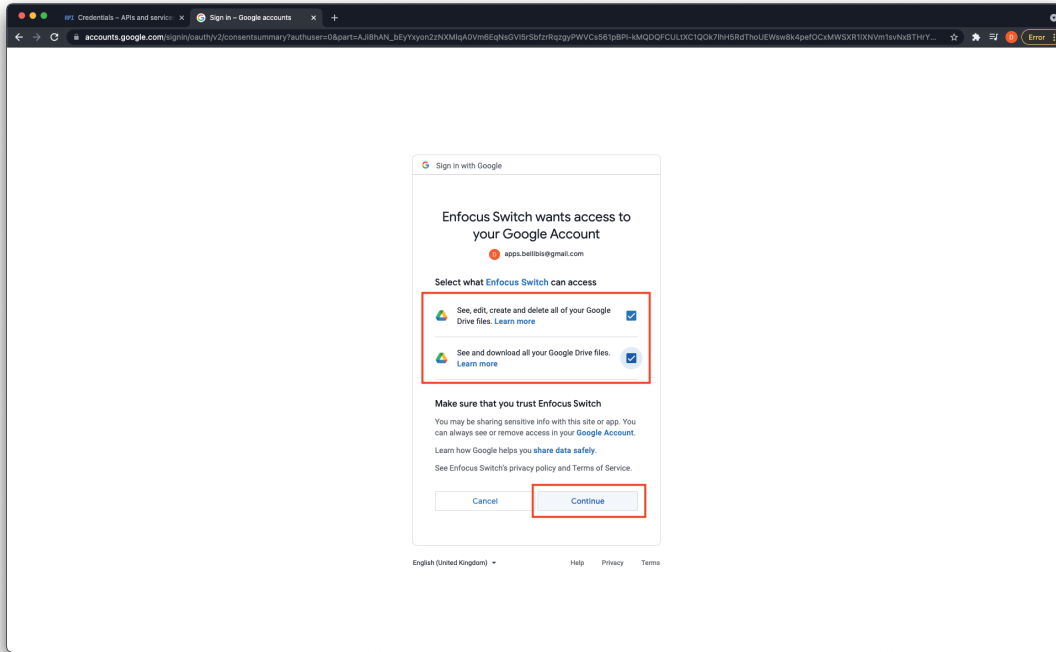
RPI Credentials – APIs and service ×
Sign in – Google accounts ×
+

accounts.google.com/signin/oauth/v2/consentsummary?authuser=0&part=AJi8hAN_bEyYxyon2zNXMIqA0Vm6EqNsGVI5rSbfzrRqzgyPWVCs561pBPl-kMQDQFCULtXC1QOk7lhH5RdThoUEWsw8k4pefOCxMWSXR1lXNVm1svNxBTHrY...

D
Error

G Sign in with Google

Enfocus Switch wants access to your Google Account

D apps.bellibis@gmail.com

Select what Enfocus Switch can access

See, edit, create and delete all of your Google Drive files. Learn more

See and download all your Google Drive files. Learn more

Make sure that you trust Enfocus Switch

You may be sharing sensitive info with this site or app. You can always see or remove access in your Google Account.

Learn how Google helps you share data safely.

See Enfocus Switch's privacy policy and Terms of Service.

Cancel
Continue

English (United Kingdom)
Help
Privacy
Terms